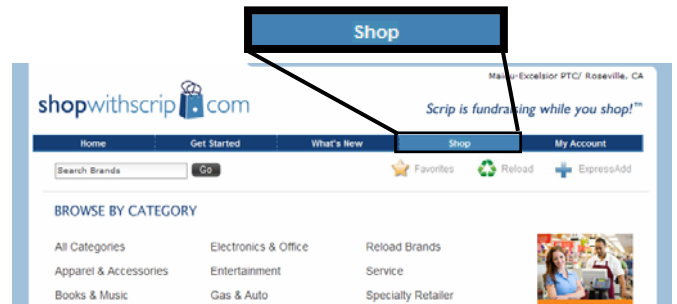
Shop

Maidu-Excelsior PTC/ Roseville, CA

shopwithscrip.com

Scrip is fundraising while you shop!™

Home | Get Started | What's New | Shop | My Account

Search Brands Go

Favorites Reload ExpressAdd

BROWSE BY CATEGORY

All Categories
Apparel & Accessories
Books & Music

Electronics & Office
Entertainment
Gas & Auto

Reload Brands
Service
Specialty Retailer